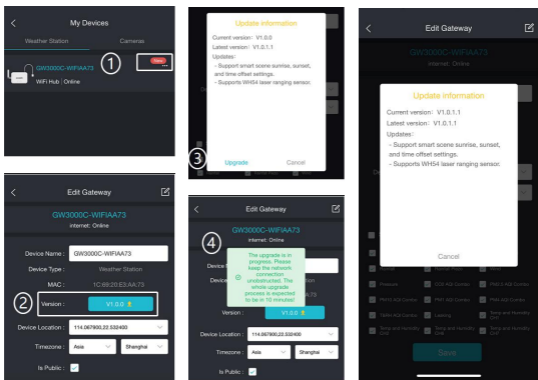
My Devices

Weather Station

Camera

GW3000C-WIFIAA73

WiFi Hub | Online

New

①

Update information

Current version：V1.0.0

Latest version：V1.0.1.1

Updates：

- Support smart scene sunrise, sunset, and time offset settings.

- Supports WH54 laser ranging sensor.

③

Upgrade

Cancel

Edit Gateway

GW3000C-WIFIAA73

internet: Online

Update information

Current version：V1.0.1.1

Latest version：V1.0.1.1

Updates：

- Support smart scene sunrise, sunset, and time offset settings.

- Supports WH54 laser ranging sensor.

Cancel

Save

Edit Gateway

GW3000C-WIFIAA73

internet: Online

Device Name : GW3000C-WIFIAA73

Device Type : Weather Station

MAC : 1C:69:20:E3:AA:73

②

Version : V1.0.0

Device Location : 114.067900,22.532400

Timezone : Asia Shanghai

Is Public :

Edit Gateway

④

internet: Online

The upgrade is in progress. Please keep the network connection unobstructed. The whole upgrade process is expected to be in 10 minutes!

Version : V1.0.0

Device Location : 114.067900,22.532400

Timezone : Asia Shanghai

Is Public :